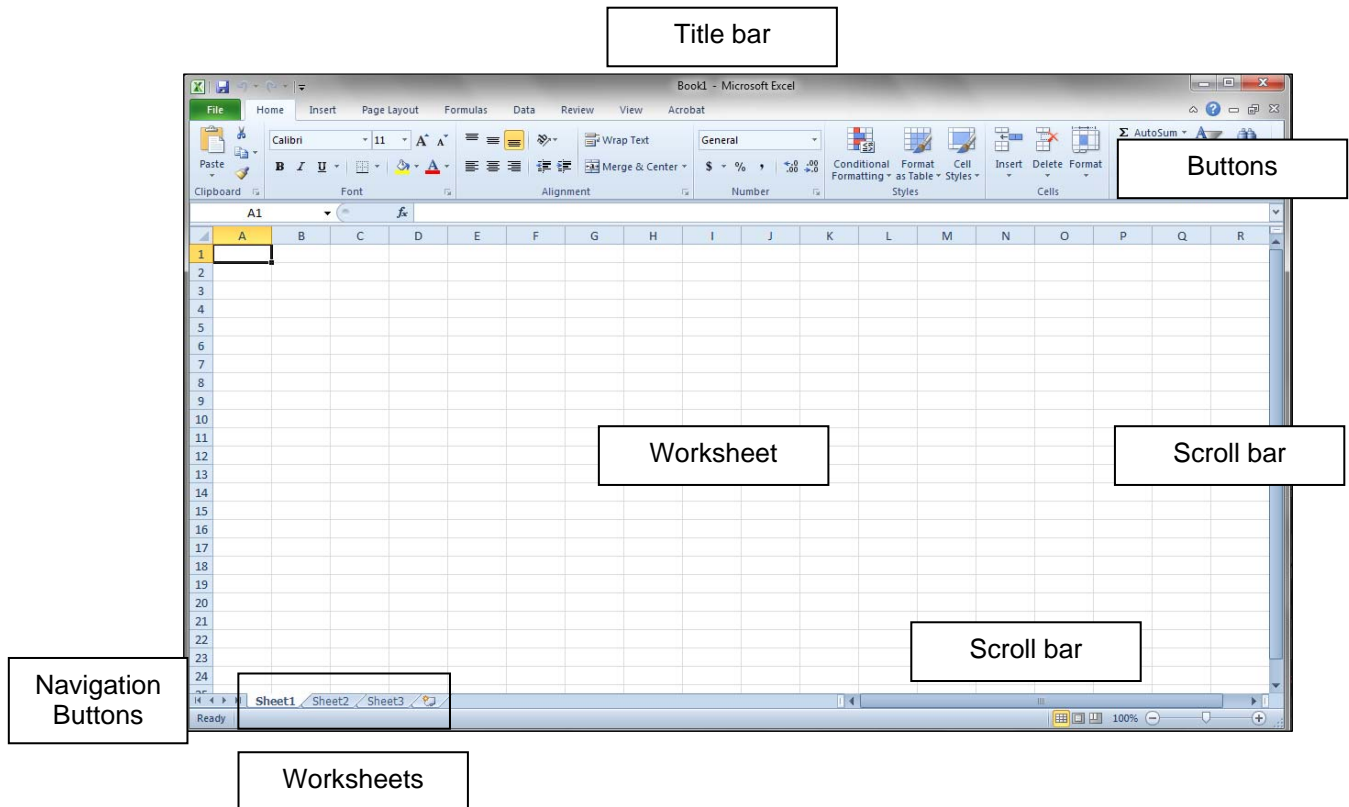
Title bar

Book1 - Microsoft Excel

File Home Insert Page Layout Formulas Data Review View Acrobat

Paste
Clipboard
Calibri 11 $A^{\text{}}$ $A$
B I U
Font
Wrap Text
Merge & Center
Alignment
General
\$ % , $^{+.0}_{.00}$ $^{.00}_{+.0}$
Number
Conditional Formatting Format as Table Cell Styles
Styles
Insert Delete Format
Cells
Σ AutoSum

Buttons

A1 $f_x$

| | A | B | C | D | E | F | G | H | I | J | K | L | M | N | O | P | Q | R |
|---|---|---|---|---|---|---|---|---|---|---|---|---|---|---|---|---|---|---|
| 1 | | | | | | | | | | | | | | | | | | |
| 2 | | | | | | | | | | | | | | | | | | |
| 3 | | | | | | | | | | | | | | | | | | |
| 4 | | | | | | | | | | | | | | | | | | |
| 5 | | | | | | | | | | | | | | | | | | |
| 6 | | | | | | | | | | | | | | | | | | |
| 7 | | | | | | | | | | | | | | | | | | |
| 8 | | | | | | | | | | | | | | | | | | |
| 9 | | | | | | | | | | | | | | | | | | |
| 10 | | | | | | | | | | | | | | | | | | |
| 11 | | | | | | | | | | | | | | | | | | |
| 12 | | | | | | | | | | | | | | | | | | |
| 13 | | | | | | | | | | | | | | | | | | |
| 14 | | | | | | | | | | | | | | | | | | |
| 15 | | | | | | | | | | | | | | | | | | |
| 16 | | | | | | | | | | | | | | | | | | |
| 17 | | | | | | | | | | | | | | | | | | |
| 18 | | | | | | | | | | | | | | | | | | |
| 19 | | | | | | | | | | | | | | | | | | |
| 20 | | | | | | | | | | | | | | | | | | |
| 21 | | | | | | | | | | | | | | | | | | |
| 22 | | | | | | | | | | | | | | | | | | |
| 23 | | | | | | | | | | | | | | | | | | |
| 24 | | | | | | | | | | | | | | | | | | |

Worksheet

Scroll bar

Scroll bar

Navigation Buttons

Sheet1 Sheet2 Sheet3

Ready 100%

Worksheets